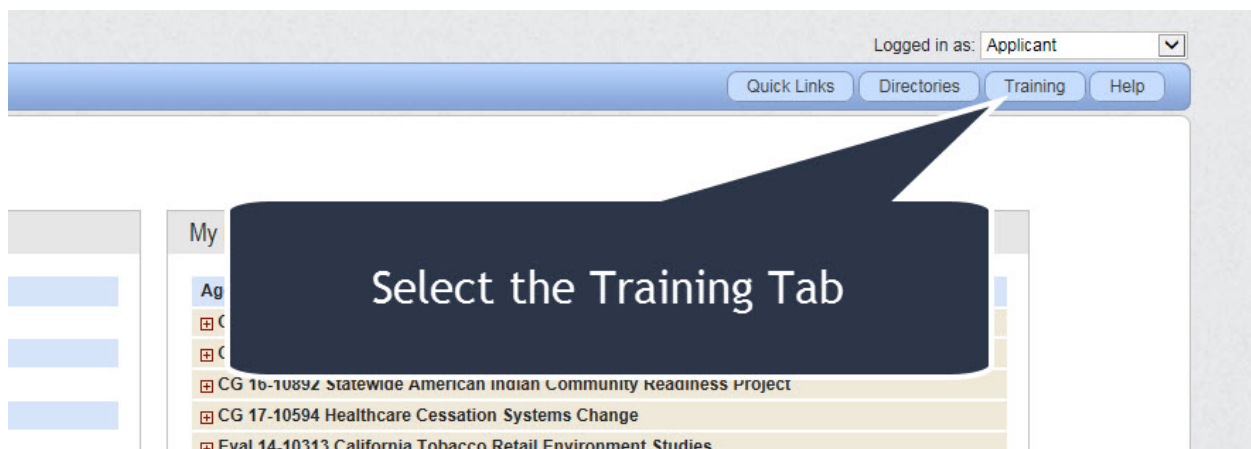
Logged in as: Applicant

Quick Links Directories Training Help

My

Ag

Select the Training Tab

CG 16-10892 Statewide American Indian Community Readiness Project

CG 17-10594 Healthcare Cessation Systems Change

Eval 14-10313 California Tobacco Retail Environment Studies